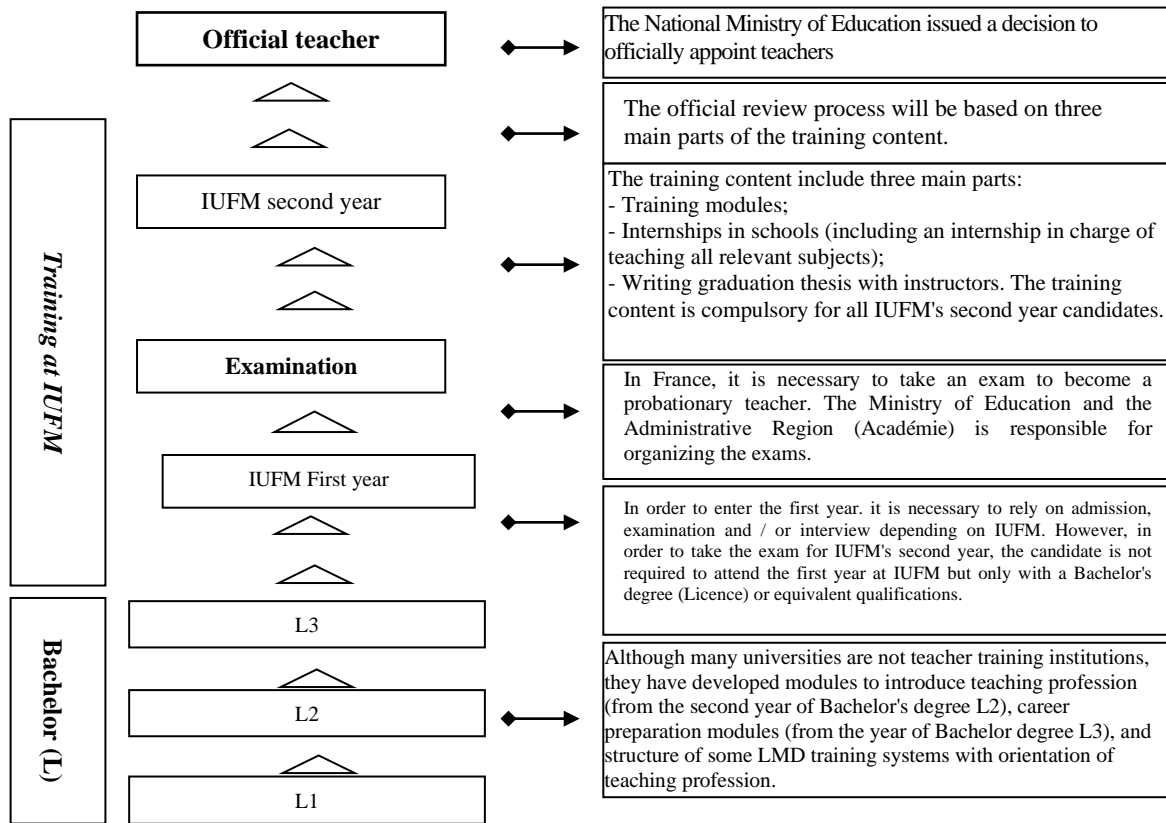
Official teacher

The National Ministry of Education issued a decision to officially appoint teachers

The official review process will be based on three main parts of the training content.

Training at IUFM

IUFM second year

The training content include three main parts:
- Training modules;
- Internships in schools (including an internship in charge of teaching all relevant subjects);
- Writing graduation thesis with instructors. The training content is compulsory for all IUFM's second year candidates.

Examination

In France, it is necessary to take an exam to become a probationary teacher. The Ministry of Education and the Administrative Region (Académie) is responsible for organizing the exams.

IUFM First year

In order to enter the first year. it is necessary to rely on admission, examination and / or interview depending on IUFM. However, in order to take the exam for IUFM's second year, the candidate is not required to attend the first year at IUFM but only with a Bachelor's degree (Licence) or equivalent qualifications.

Bachelor (L)

L3

L2

L1

Although many universities are not teacher training institutions, they have developed modules to introduce teaching profession (from the second year of Bachelor's degree L2), career preparation modules (from the year of Bachelor degree L3), and structure of some LMD training systems with orientation of teaching profession.